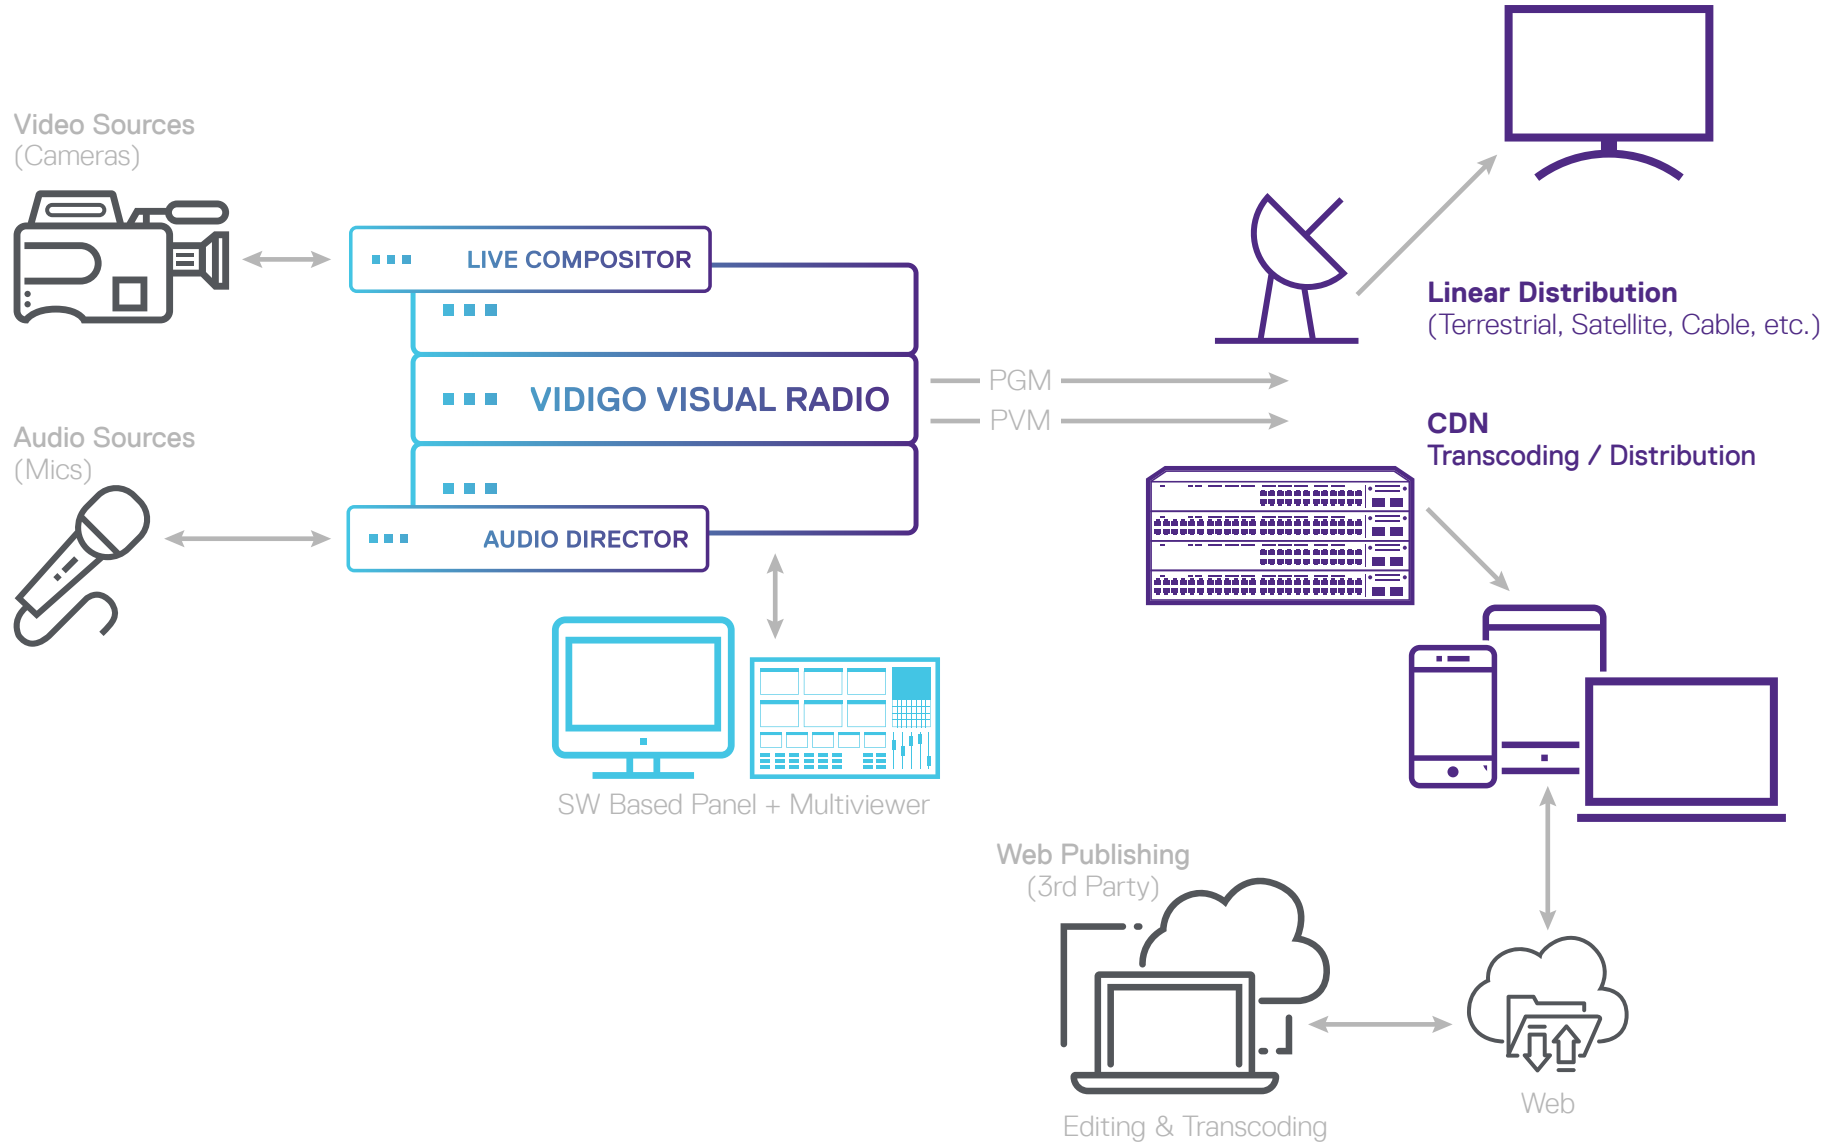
Video Sources
(Cameras)

LIVE COMPOSITOR

VIDIGO VISUAL RADIO

AUDIO DIRECTOR

Audio Sources
(Mics)

SW Based Panel + Multiviewer

PGM

PVM

Linear Distribution
(Terrestrial, Satellite, Cable, etc.)

CDN
Transcoding / Distribution

Web Publishing
(3rd Party)

Editing & Transcoding

Web